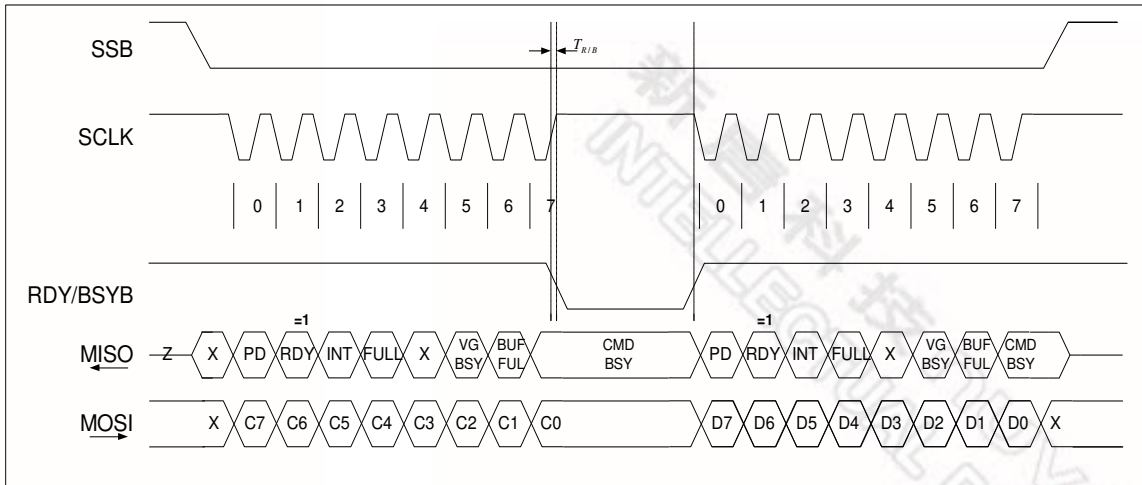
SSB

$T_{R/B}$

SCLK

0 1 2 3 4 5 6 7

0 1 2 3 4 5 6 7

RDY/BSYB

=1

=1

MISO Z X PD RDY INT FULL X VG BSY BUF FUL CMD BSY PD RDY INT FULL X VG BSY BUF FUL CMD BSY

MOSI X C7 C6 C5 C4 C3 C2 C1 C0 D7 D6 D5 D4 D3 D2 D1 D0 X

新 科 技

INTELLIGENT